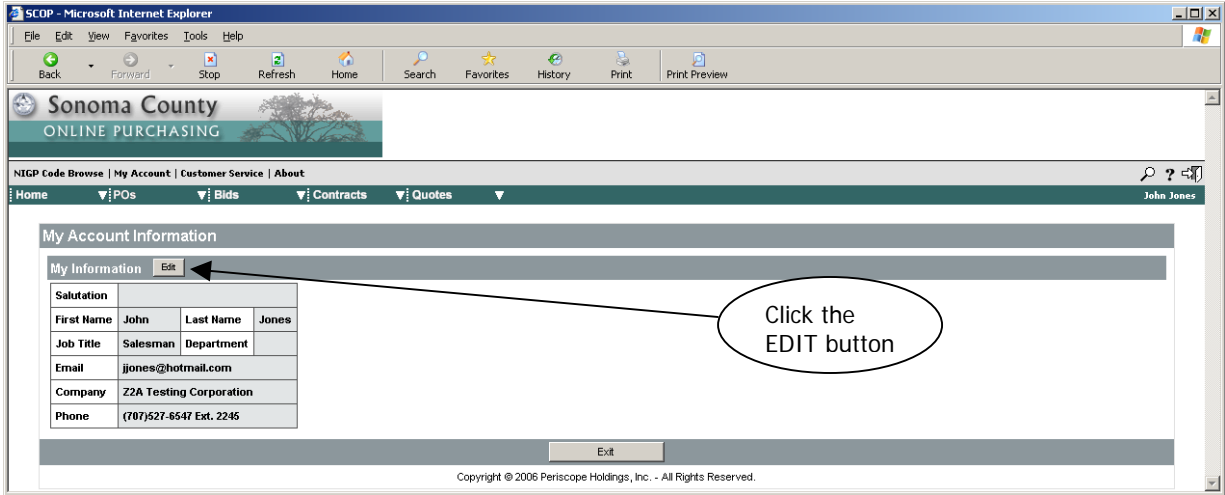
SCOP - Microsoft Internet Explorer

File Edit View Favorites Tools Help

Back Forward Stop Refresh Home Search Favorites History Print Print Preview

Sonoma County
ONLINE PURCHASING

NIGP Code Browse | My Account | Customer Service | About

Home POs Bids Contracts Quotes John Jones

My Account Information

My Information Edit

| Salutation | | | |
|---|---|---|---|
| First Name | John | Last Name | Jones |
| Job Title | Salesman | Department | |
| Email | jjones@hotmail.com | | |
| Company | Z2A Testing Corporation | | |
| Phone | (707)527-6547 Ext. 2245 | | |

Click the EDIT button

Exit

Copyright © 2006 Periscope Holdings, Inc. - All Rights Reserved.